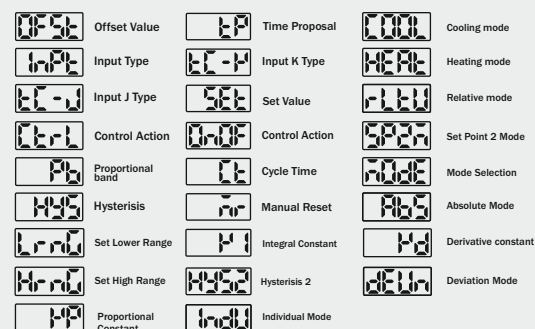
OFSt Offset Value
InPt Input Type
tC-J Input J Type
Ctrl Control Action
Pb Proportional band
HYS Hysterisis
LrnG Set Lower Range
HrnG Set High Range
tP Proportional Constant

tP Time Proposal
tC-K Input K Type
SEt Set Value
OnOF Control Action
Ct Cycle Time
rr Manual Reset
I Integral Constant
HYS2 Hysteris 2
IndU Individual Mode

COOL Cooling mode
HEAt Heating mode
rLtU Relative mode
SP2n Set Point 2 Mode
nOdE Mode Selection
AbS Absolute Mode
d Derivative constant
dEUn Deviation Mode